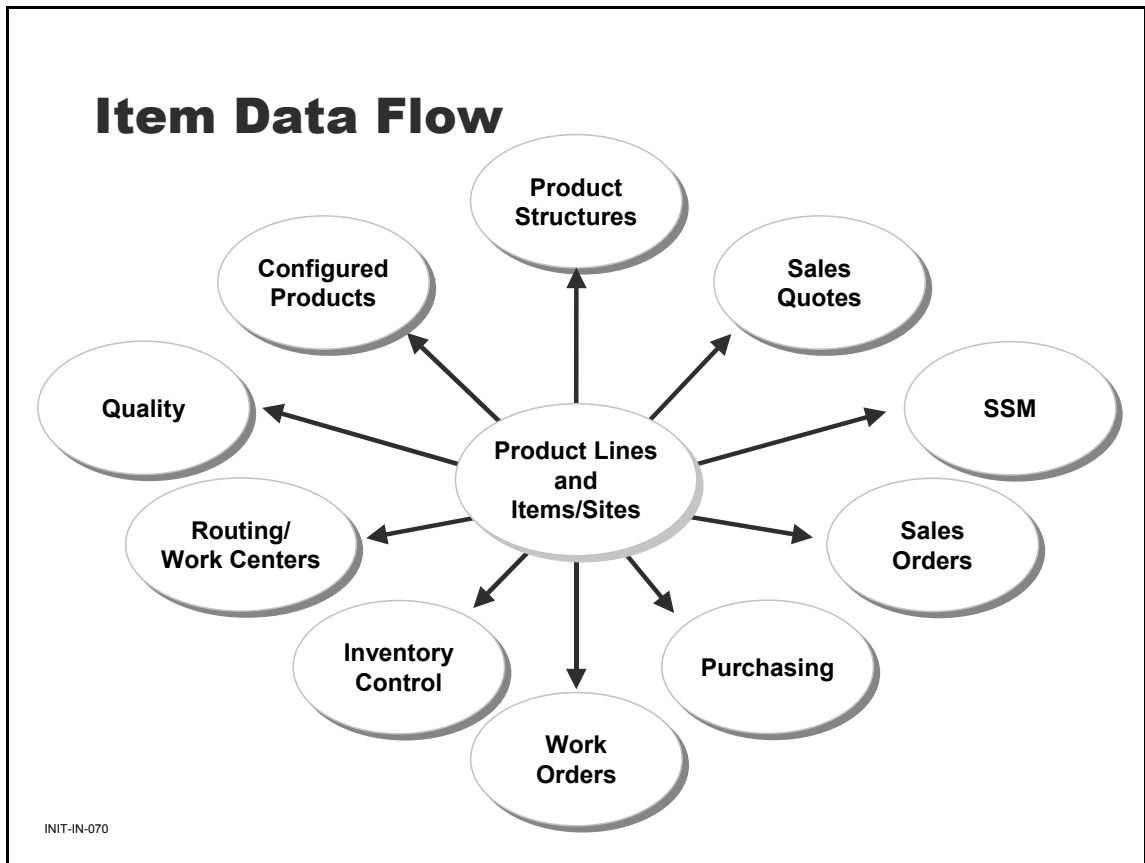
Item Data Flow

Product Structures

Configured Products

Sales Quotes

Quality

SSM

Product Lines and Items/Sites

Routing/ Work Centers

Sales Orders

Inventory Control

Purchasing

Work Orders

INIT-IN-070